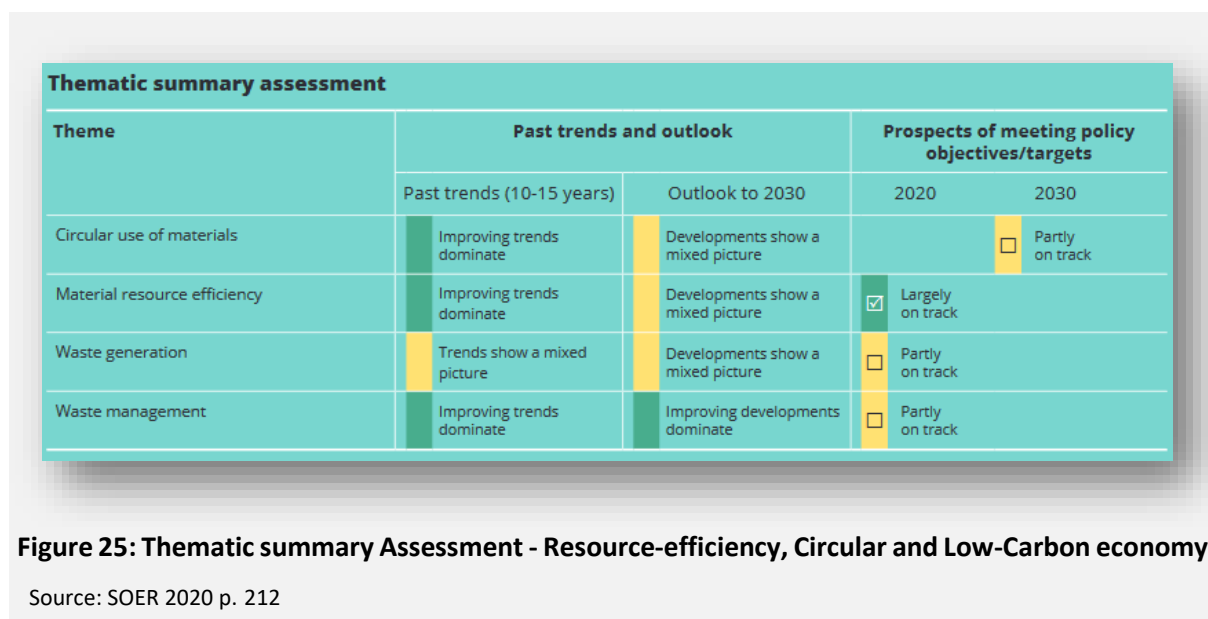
Thematic summary assessment

| Theme | Past trends (10-15 years) | Outlook to 2030 | 2020 | 2030 |
|---|---|---|---|---|
| Circular use of materials | Improving trends dominate | Developments show a mixed picture | | ☐ Partly on track |
| Material resource efficiency | Improving trends dominate | Developments show a mixed picture | ☑ Largely on track | |
| Waste generation | Trends show a mixed picture | Developments show a mixed picture | ☐ Partly on track | |
| Waste management | Improving trends dominate | Improving developments dominate | ☐ Partly on track | |

Column groups: Past trends and outlook (Past trends (10-15 years), Outlook to 2030); Prospects of meeting policy objectives/targets (2020, 2030)

Figure 25: Thematic summary Assessment - Resource-efficiency, Circular and Low-Carbon economy

Source: SOER 2020 p. 212